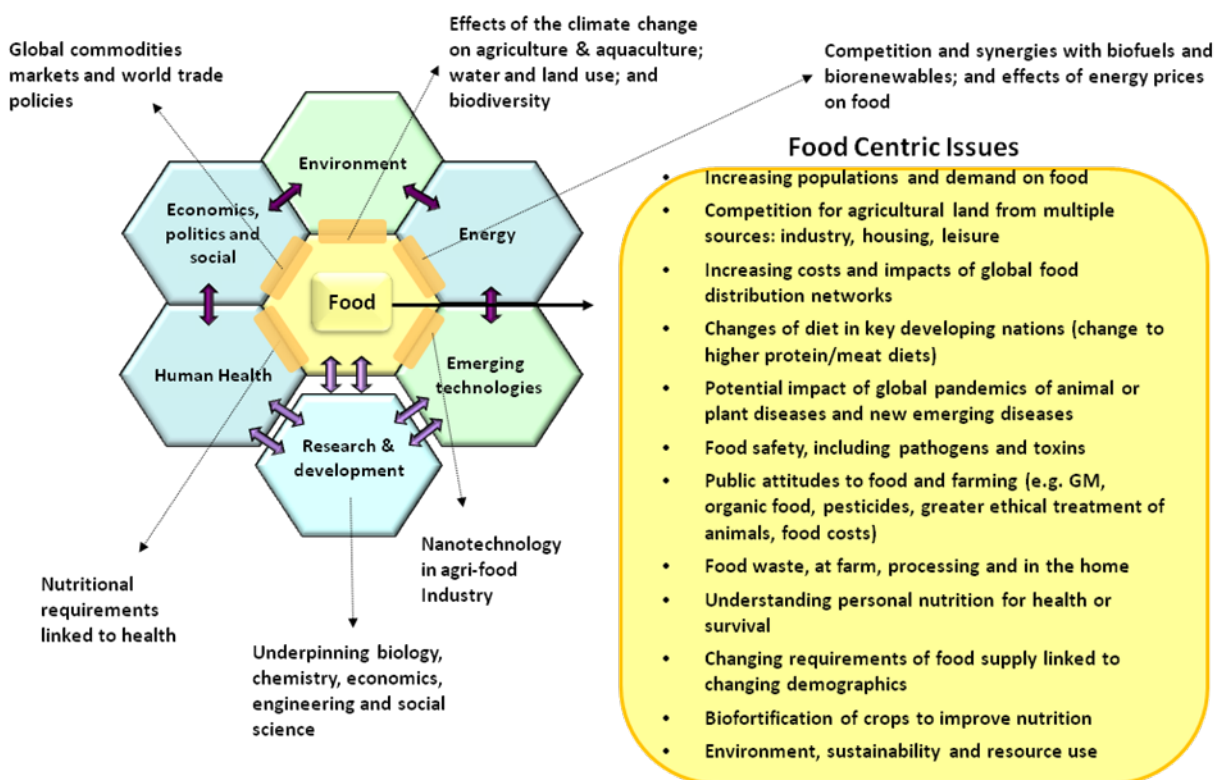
Global commodities markets and world trade policies

Effects of the climate change on agriculture & aquaculture; water and land use; and biodiversity

Competition and synergies with biofuels and biorenewables; and effects of energy prices on food

Environment

Economics, politics and social

Energy

Food

Human Health

Emerging technologies

Research & development

Food Centric Issues

- Increasing populations and demand on food
- Competition for agricultural land from multiple sources: industry, housing, leisure
- Increasing costs and impacts of global food distribution networks
- Changes of diet in key developing nations (change to higher protein/meat diets)
- Potential impact of global pandemics of animal or plant diseases and new emerging diseases
- Food safety, including pathogens and toxins
- Public attitudes to food and farming (e.g. GM, organic food, pesticides, greater ethical treatment of animals, food costs)
- Food waste, at farm, processing and in the home
- Understanding personal nutrition for health or survival
- Changing requirements of food supply linked to changing demographics
- Biofortification of crops to improve nutrition
- Environment, sustainability and resource use

Nanotechnology in agri-food Industry

Nutritional requirements linked to health

Underpinning biology, chemistry, economics, engineering and social science